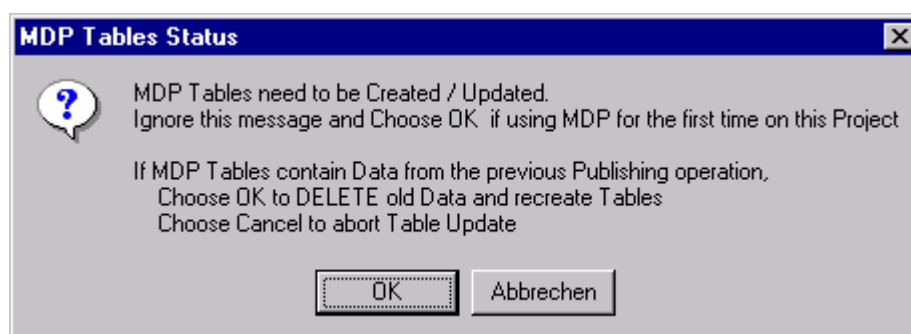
MDP Tables Status

MDP Tables need to be Created / Updated.
Ignore this message and Choose OK if using MDP for the first time on this Project

If MDP Tables contain Data from the previous Publishing operation,
Choose OK to DELETE old Data and recreate Tables
Choose Cancel to abort Table Update

OK

Abbrechen